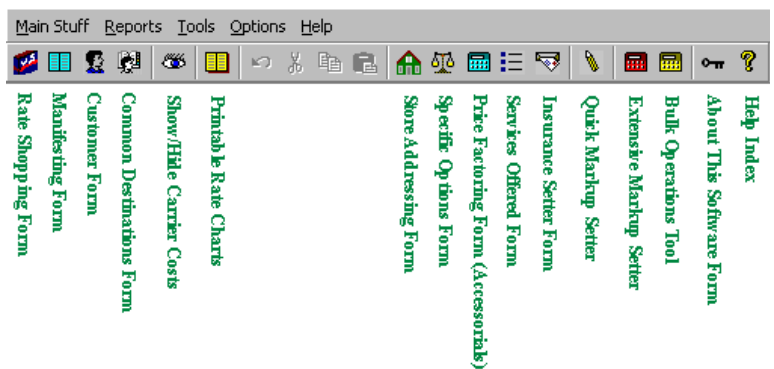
Main Stuff Reports Tools Options Help

Rate Shopping Form

Manifesting Form

Customer Form

Common Destinations Form

Show/Hide Carrier Costs

Printable Rate Charts

Store Addressing Form

Specific Options Form

Price Factoring Form (Accessorials)

Services Offered Form

Insurance Setter Form

Quick Markup Setter

Extensive Markup Setter

Bulk Operations Tool

About This Software Form

Help Index